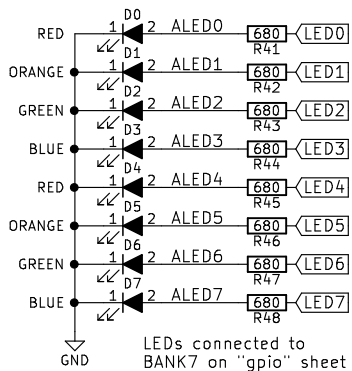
RED 1 D0 2 ALED0 680 R41 LED0
ORANGE 1 D1 2 ALED1 680 R42 LED1
GREEN 1 D2 2 ALED2 680 R43 LED2
BLUE 1 D3 2 ALED3 680 R44 LED3
RED 1 D4 2 ALED4 680 R45 LED4
ORANGE 1 D5 2 ALED5 680 R46 LED5
GREEN 1 D6 2 ALED6 680 R47 LED6
BLUE 1 D7 2 ALED7 680 R48 LED7

GND

LEDs connected to BANK7 on "gpio" sheet